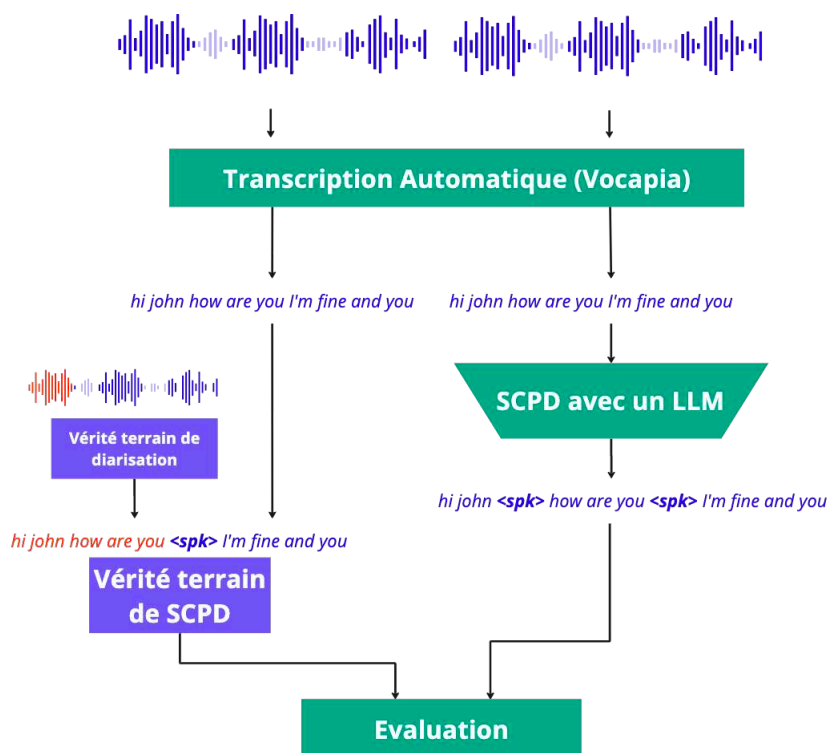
Transcription Automatique (Vocapia)

hi john how are you I'm fine and you

hi john how are you I'm fine and you

SCPD avec un LLM

Vérité terrain de diarisation

hi john <spk> how are you <spk> I'm fine and you

hi john how are you <spk> I'm fine and you

Vérité terrain de SCPD

Evaluation